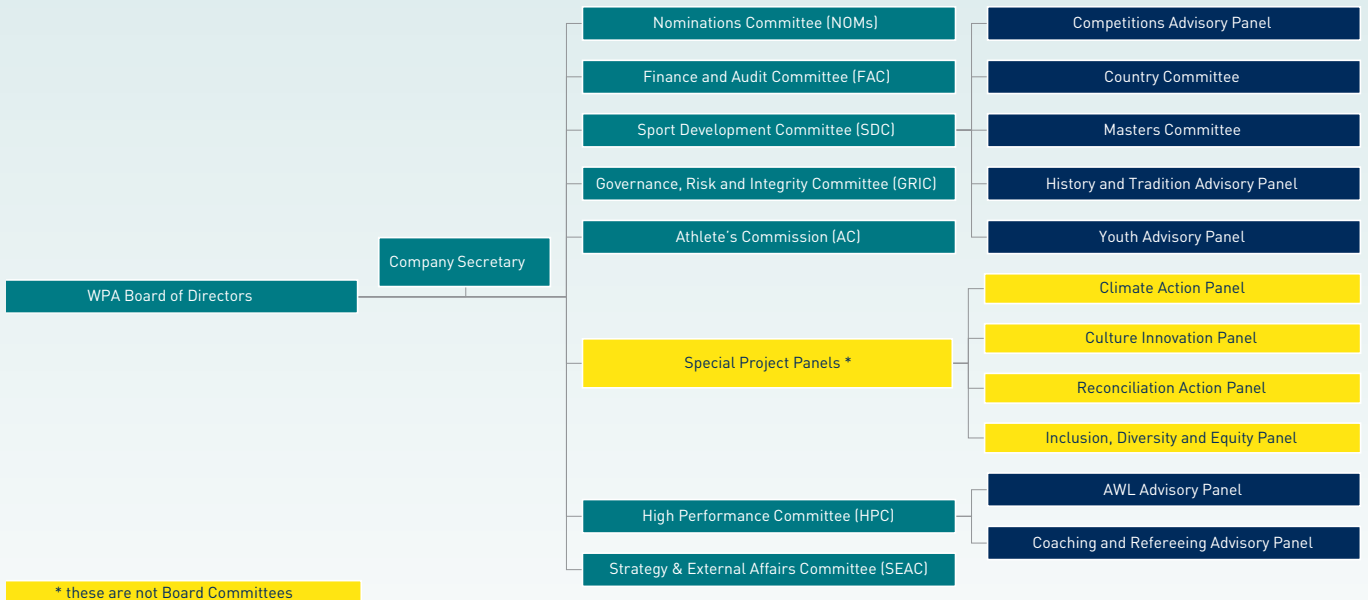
WPA Board of Directors

Company Secretary

Nominations Committee (NOMs)

Finance and Audit Committee (FAC)

Sport Development Committee (SDC)

Governance, Risk and Integrity Committee (GRIC)

Athlete's Commission (AC)

Special Project Panels *

High Performance Committee (HPC)

Strategy & External Affairs Committee (SEAC)

Competitions Advisory Panel

Country Committee

Masters Committee

History and Tradition Advisory Panel

Youth Advisory Panel

Climate Action Panel

Culture Innovation Panel

Reconciliation Action Panel

Inclusion, Diversity and Equity Panel

AWL Advisory Panel

Coaching and Refereeing Advisory Panel

* these are not Board Committees